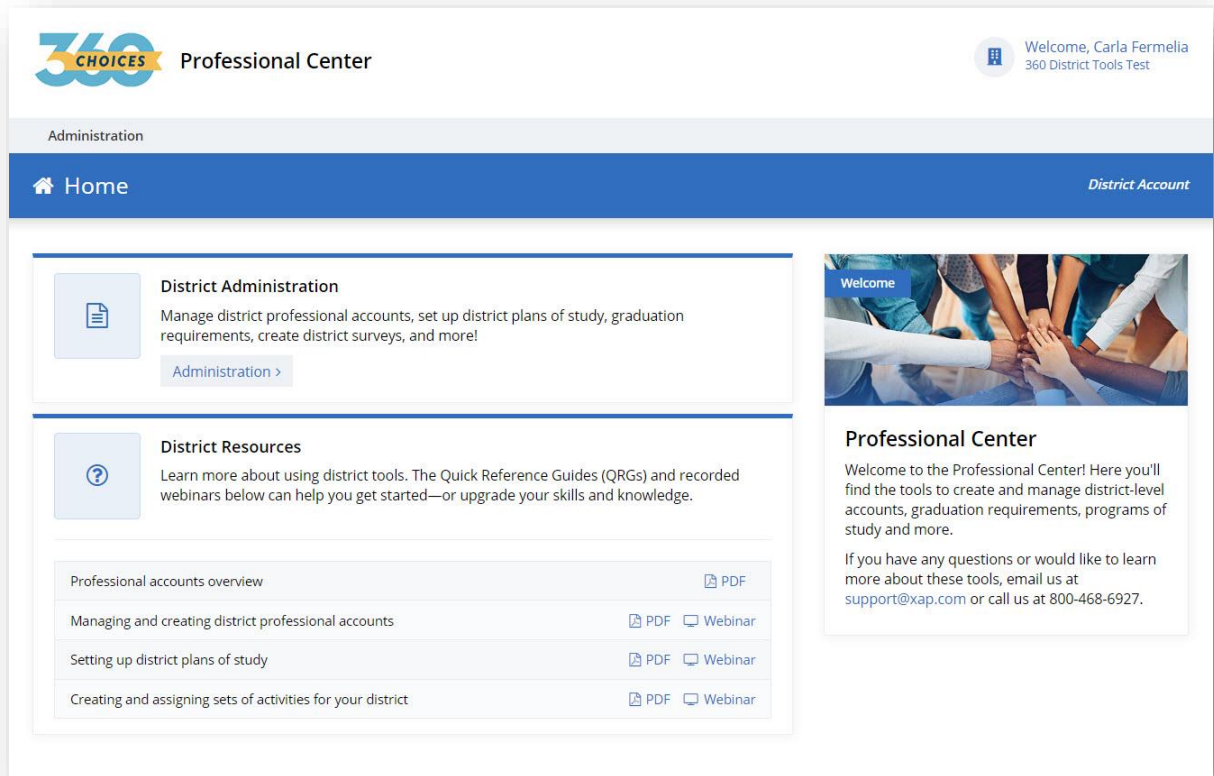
360 CHOICES Professional Center

Welcome, Carla Fermelia
360 District Tools Test

Administration

Home

District Account

District Administration

Manage district professional accounts, set up district plans of study, graduation requirements, create district surveys, and more!

Administration ›

District Resources

Learn more about using district tools. The Quick Reference Guides (QRGs) and recorded webinars below can help you get started—or upgrade your skills and knowledge.

| | | |
|---|---|---|
| Professional accounts overview | PDF | |
| Managing and creating district professional accounts | PDF | Webinar |
| Setting up district plans of study | PDF | Webinar |
| Creating and assigning sets of activities for your district | PDF | Webinar |

Welcome

Professional Center

Welcome to the Professional Center! Here you'll find the tools to create and manage district-level accounts, graduation requirements, programs of study and more.

If you have any questions or would like to learn more about these tools, email us at support@xap.com or call us at 800-468-6927.